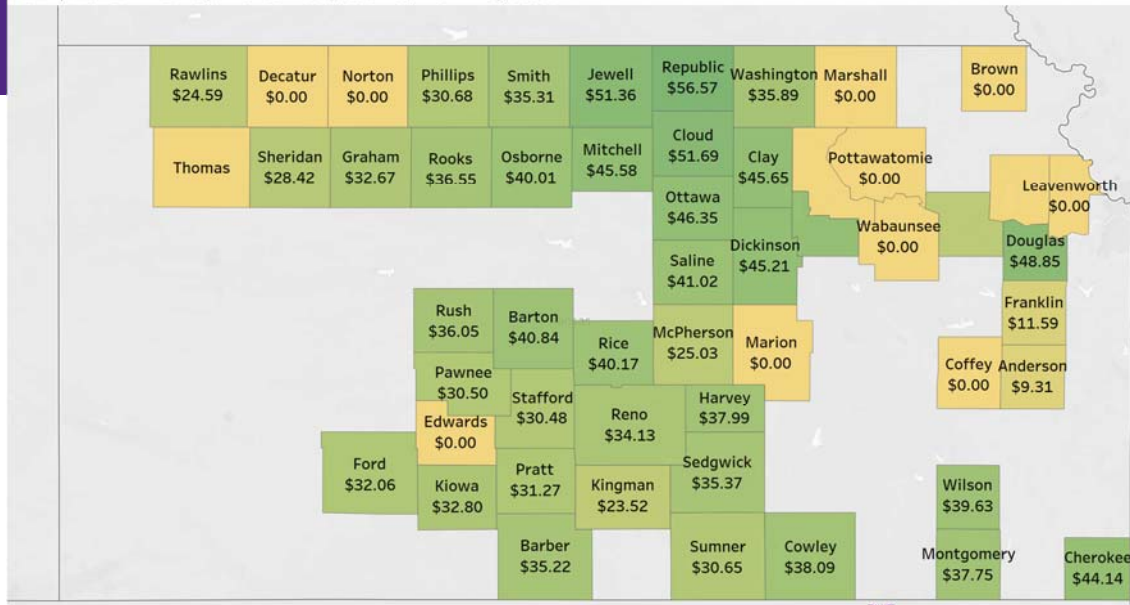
Rawlins
$24.59

Decatur
$0.00

Norton
$0.00

Phillips
$30.68

Smith
$35.31

Jewell
$51.36

Republic
$56.57

Washington
$35.89

Marshall
$0.00

Brown
$0.00

Thomas

Sheridan
$28.42

Graham
$32.67

Rooks
$36.55

Osborne
$40.01

Mitchell
$45.58

Cloud
$51.69

Clay
$45.65

Pottawatomie
$0.00

Leavenworth
$0.00

Ottawa
$46.35

Dickinson
$45.21

Wabaunsee
$0.00

Douglas
$48.85

Saline
$41.02

Rush
$36.05

Barton
$40.84

Rice
$40.17

McPherson
$25.03

Marion
$0.00

Franklin
$11.59

Coffey
$0.00

Anderson
$9.31

Pawnee
$30.50

Stafford
$30.48

Reno
$34.13

Harvey
$37.99

Edwards
$0.00

Ford
$32.06

Kiowa
$32.80

Pratt
$31.27

Kingman
$23.52

Sedgwick
$35.37

Wilson
$39.63

Barber
$35.22

Sumner
$30.65

Cowley
$38.09

Montgomery
$37.75

Cherokee
$44.14